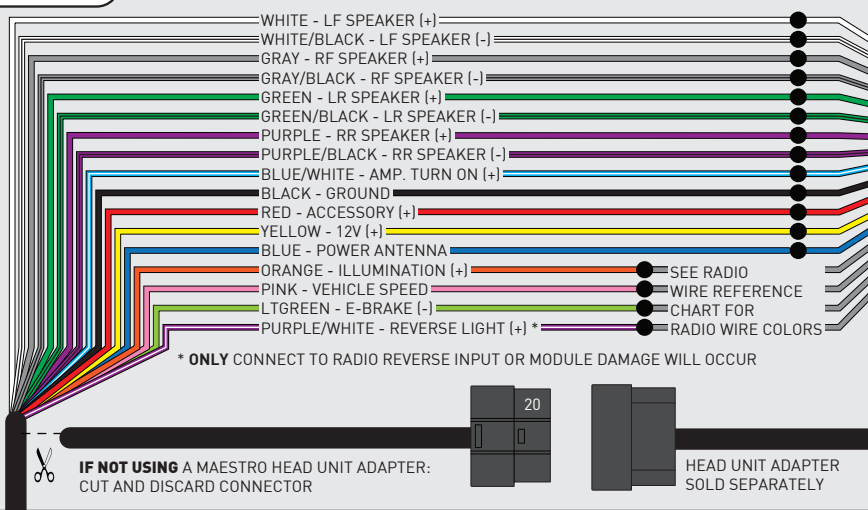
WHITE - LF SPEAKER (+)
WHITE/BLACK - LF SPEAKER (-)
GRAY - RF SPEAKER (+)
GRAY/BLACK - RF SPEAKER (-)
GREEN - LR SPEAKER (+)
GREEN/BLACK - LR SPEAKER (-)
PURPLE - RR SPEAKER (+)
PURPLE/BLACK - RR SPEAKER (-)
BLUE/WHITE - AMP. TURN ON (+)
BLACK - GROUND
RED - ACCESSORY (+)
YELLOW - 12V (+)
BLUE - POWER ANTENNA
ORANGE - ILLUMINATION (+)
PINK - VEHICLE SPEED
LTGREEN - E-BRAKE (-)
PURPLE/WHITE - REVERSE LIGHT (+) *

SEE RADIO WIRE REFERENCE CHART FOR RADIO WIRE COLORS

* ONLY CONNECT TO RADIO REVERSE INPUT OR MODULE DAMAGE WILL OCCUR

20

IF NOT USING A MAESTRO HEAD UNIT ADAPTER: CUT AND DISCARD CONNECTOR

HEAD UNIT ADAPTER SOLD SEPARATELY